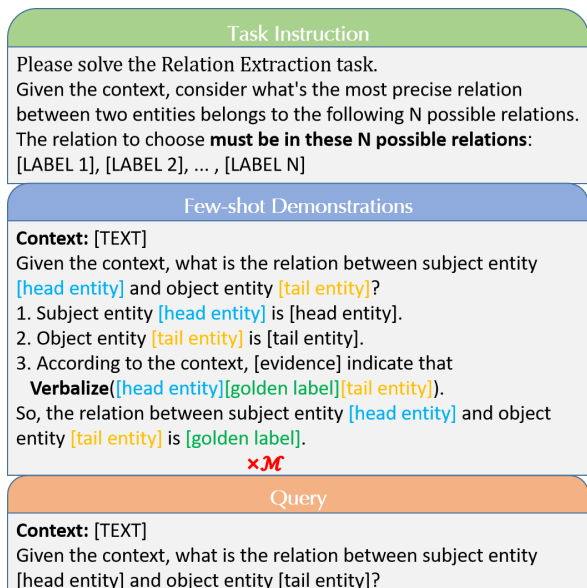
Task Instruction

Please solve the Relation Extraction task.
Given the context, consider what's the most precise relation between two entities belongs to the following N possible relations.
The relation to choose **must be in these N possible relations**: [LABEL 1], [LABEL 2], ... , [LABEL N]

Few-shot Demonstrations

**Context:** [TEXT]
Given the context, what is the relation between subject entity [head entity] and object entity [tail entity]?
1. Subject entity [head entity] is [head entity].
2. Object entity [tail entity] is [tail entity].
3. According to the context, [evidence] indicate that **Verbalize**([head entity][golden label][tail entity]).
So, the relation between subject entity [head entity] and object entity [tail entity] is [golden label].

$\times\mathcal{M}$

Query

**Context:** [TEXT]
Given the context, what is the relation between subject entity [head entity] and object entity [tail entity]?